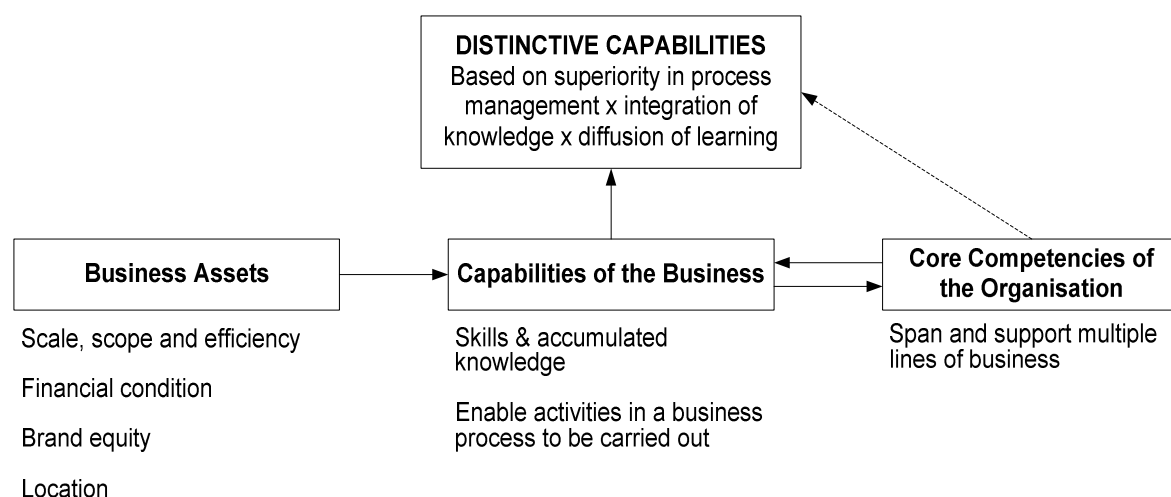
DISTINCTIVE CAPABILITIES
Based on superiority in process management x integration of knowledge x diffusion of learning

Business Assets

Scale, scope and efficiency

Financial condition

Brand equity

Location

Capabilities of the Business

Skills & accumulated knowledge

Enable activities in a business process to be carried out

Core Competencies of the Organisation

Span and support multiple lines of business